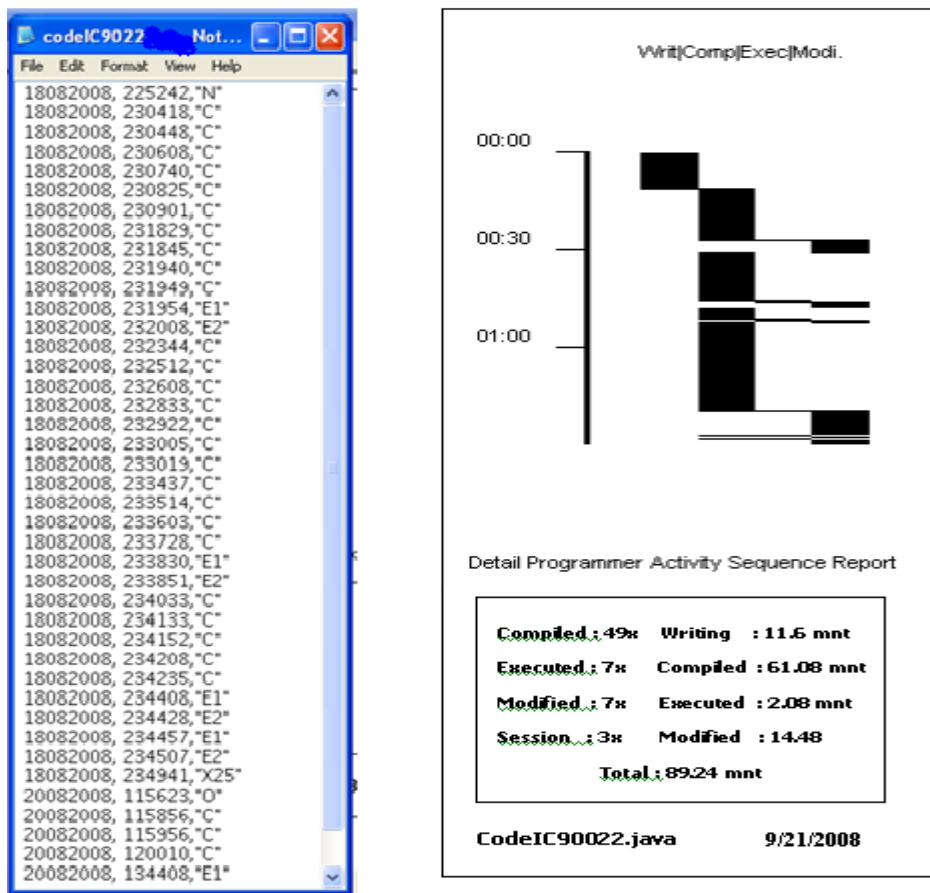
codeIC9022 Not...

File Edit Format View Help

18082008, 225242,"N"
18082008, 230418,"C"
18082008, 230448,"C"
18082008, 230608,"C"
18082008, 230740,"C"
18082008, 230825,"C"
18082008, 230901,"C"
18082008, 231829,"C"
18082008, 231845,"C"
18082008, 231940,"C"
18082008, 231949,"C"
18082008, 231954,"E1"
18082008, 232008,"E2"
18082008, 232344,"C"
18082008, 232512,"C"
18082008, 232608,"C"
18082008, 232833,"C"
18082008, 232922,"C"
18082008, 233005,"C"
18082008, 233019,"C"
18082008, 233437,"C"
18082008, 233514,"C"
18082008, 233603,"C"
18082008, 233728,"C"
18082008, 233830,"E1"
18082008, 233851,"E2"
18082008, 234033,"C"
18082008, 234133,"C"
18082008, 234152,"C"
18082008, 234208,"C"
18082008, 234235,"C"
18082008, 234408,"E1"
18082008, 234428,"E2"
18082008, 234457,"E1"
18082008, 234507,"E2"
18082008, 234941,"X25"
20082008, 115623,"O"
20082008, 115856,"C"
20082008, 115956,"C"
20082008, 120010,"C"
20082008, 134408,"E1"

Writ|Comp|Exec|Modi.

00:00

00:30

01:00

Detail Programmer Activity Sequence Report

Compiled : 49x Writing : 11.6 mnt
Executed : 7x Compiled : 61.08 mnt
Modified : 7x Executed : 2.08 mnt
Session : 3x Modified : 14.48
Total : 89.24 mnt

CodeIC90022.java 9/21/2008